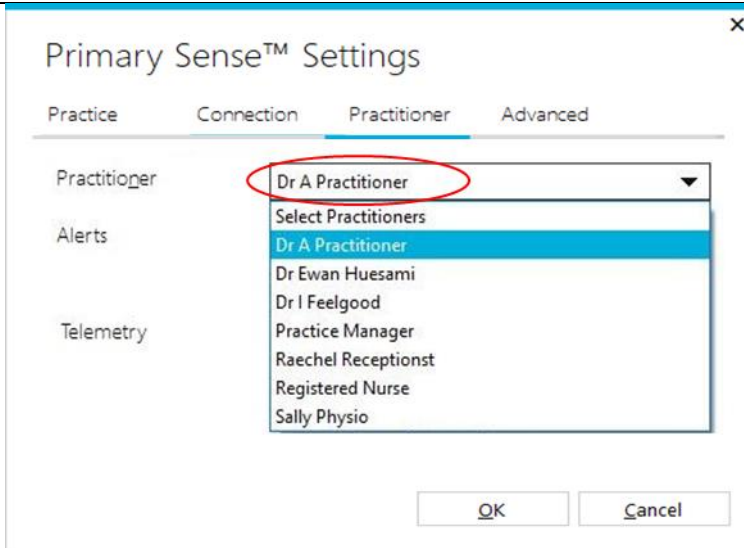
×

Primary Sense™ Settings

Practice Connection Practitioner Advanced

Practitioner

Dr A Practitioner

Select Practitioners
Dr A Practitioner
Dr Ewan Huesami
Dr I Feelgood
Practice Manager
Raechel Receptionst
Registered Nurse
Sally Physio

Alerts

Telemetry

OK Cancel